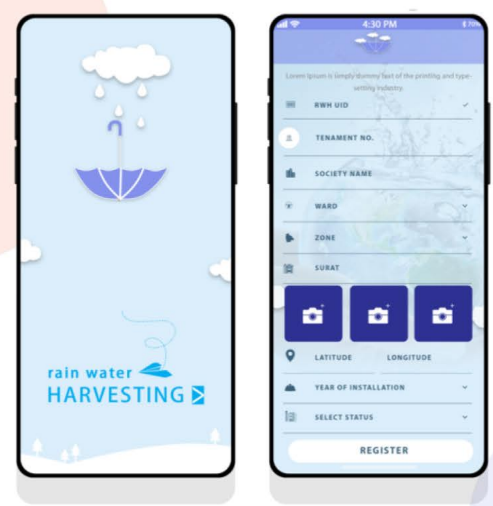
rain water
HARVESTING

4:30 PM

Lorem Ipsum is simply dummy text of the printing and typesetting industry.

RWH UID

TENAMENT NO.

SOCIETY NAME

WARD

ZONE

SURAT

LATITUDE LONGITUDE

YEAR OF INSTALLATION

SELECT STATUS

REGISTER